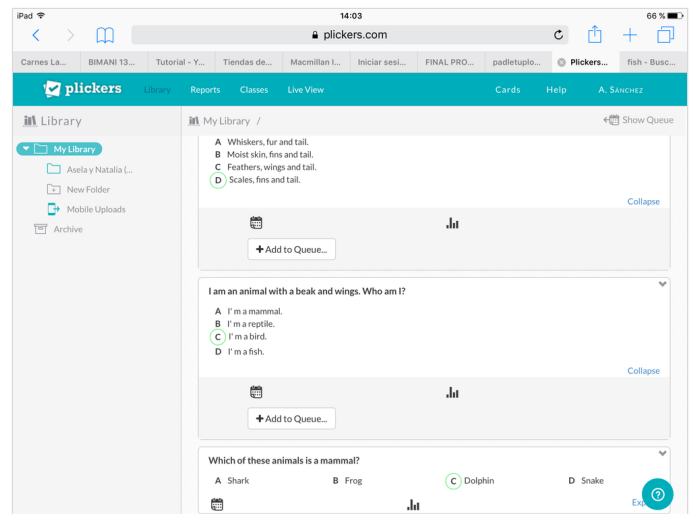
iPad
14:03
66 %
plickers.com

Carnes La... BIMANI 13... Tutorial - Y... Tiendas de... Macmillan I... Iniciar sesi... FINAL PRO... padletuplo... Plickers... fish - Busc...

plickers Library Reports Classes Live View Cards Help A. Sánchez

Library
My Library /
Show Queue

My Library
Asela y Natalia (...
New Folder
Mobile Uploads
Archive

A Whiskers, fur and tail.
B Moist skin, fins and tail.
C Feathers, wings and tail.
D Scales, fins and tail.

Collapse

Add to Queue...

I am an animal with a beak and wings. Who am I?

A I' m a mammal.
B I' m a reptile.
C I' m a bird.
D I' m a fish.

Collapse

Add to Queue...

Which of these animals is a mammal?

A Shark
B Frog
C Dolphin
D Snake

Exp